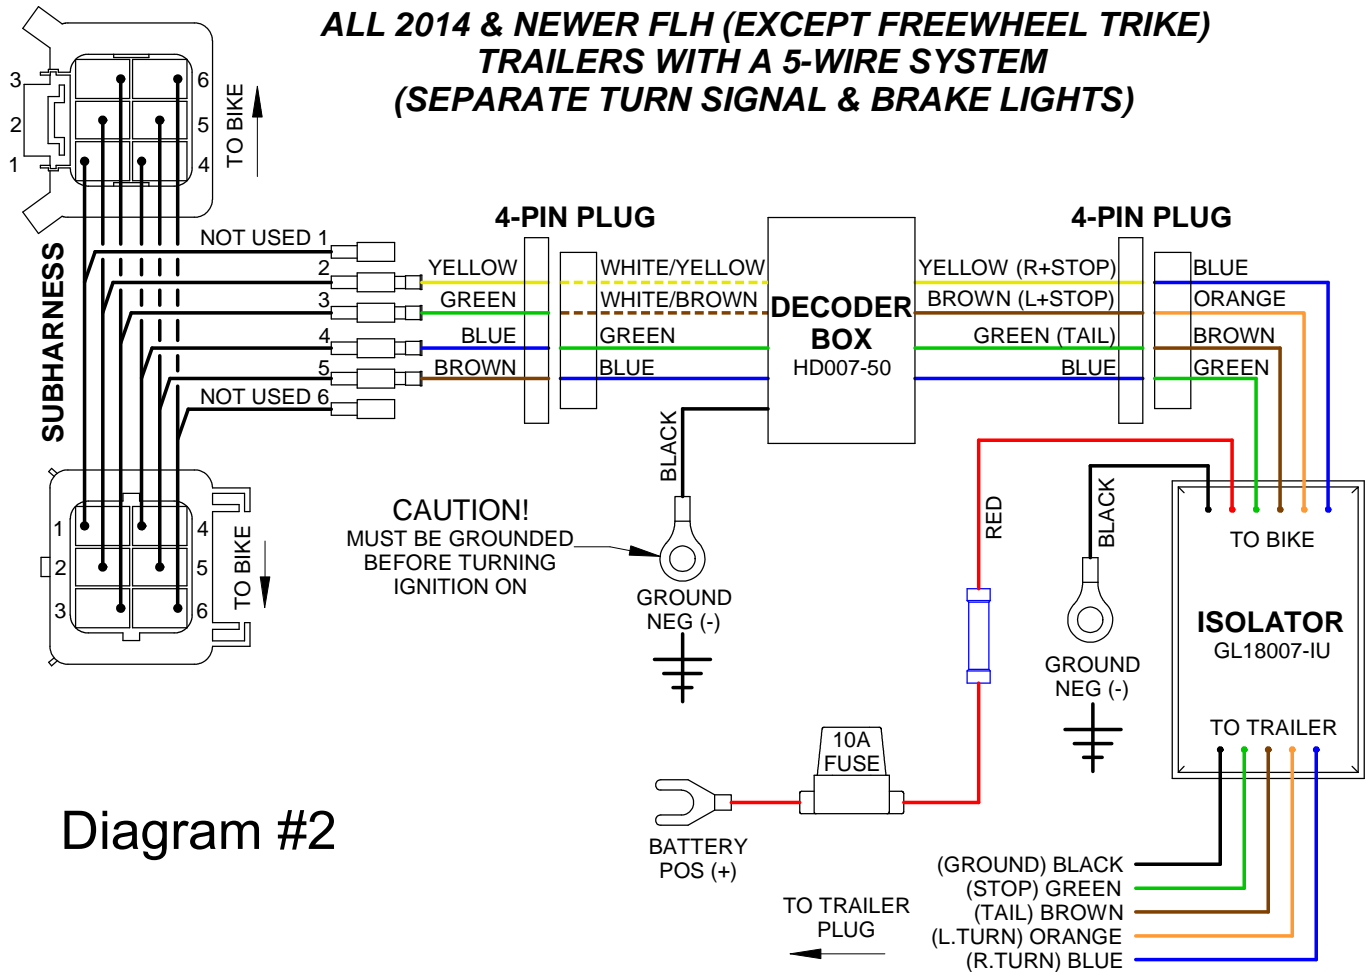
ALL 2014 & NEWER FLH (EXCEPT FREEWHEEL TRIKE)
TRAILERS WITH A 5-WIRE SYSTEM
(SEPARATE TURN SIGNAL & BRAKE LIGHTS)

3 2 1 6 5 4 TO BIKE

SUBHARNESS

NOT USED 1
2
3
4
5
NOT USED 6

4-PIN PLUG

YELLOW
GREEN
BLUE
BROWN

WHITE/YELLOW
WHITE/BROWN
GREEN
BLUE

DECODER BOX
HD007-50

4-PIN PLUG

YELLOW (R+STOP)
BROWN (L+STOP)
GREEN (TAIL)
BLUE

BLUE
ORANGE
BROWN
GREEN

1 2 3 4 5 6 TO BIKE

BLACK

CAUTION!
MUST BE GROUNDED
BEFORE TURNING
IGNITION ON

GROUND
NEG (-)

RED

BLACK

GROUND
NEG (-)

TO BIKE

ISOLATOR
GL18007-IU

TO TRAILER

10A
FUSE

BATTERY
POS (+)

Diagram #2

TO TRAILER
PLUG

(GROUND) BLACK
(STOP) GREEN
(TAIL) BROWN
(L.TURN) ORANGE
(R.TURN) BLUE